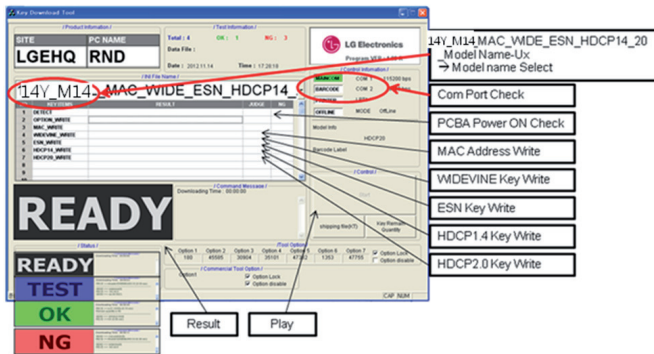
Key Download Tool

/ Product Information /
SITE | PC NAME
LGEHQ | RND

/ Test Information /
Total : 4 OK : 1 NG : 3
Data File :
Date : 2012.11.14 Time : 17:28:19

LG Electronics
Program VER : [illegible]

/ INI File Name /
14Y_M14_MAC_WIDE_ESN_HDCP14_

| | KEY ITEMS | RESULT | JUDGE | NG |
|---|---|---|---|---|
| 1 | DETECT | | | |
| 2 | OPTION_WRITE | | | |
| 3 | MAC_WRITE | | | |
| 4 | WIDEVINE_WRITE | | | |
| 5 | ESN_WRITE | | | |
| 6 | HDCP14_WRITE | | | |
| 7 | HDCP20_WRITE | | | |
| 8 | | | | |
| 9 | | | | |

/ Control Information /
MAIN COM | COM 1 | 115200 bps
BARCODE | COM 2
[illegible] | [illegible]
OFFLINE | MODE | OffLine
Model Info | HDCP20
Barcode Label

/ Command Message /
Downloading Time : 00:00:00

READY

/ Control /
Start
shipping file(F7)
Key Remain Quantity

/ Status /
READY
TEST
OK
NG

/ Tool Option /
| Option 1 | Option 2 | Option 3 | Option 4 | Option 5 | Option 6 | Option 7 |
|---|---|---|---|---|---|---|
| 180 | 45595 | 30804 | 35101 | 47602 | 1353 | 47755 |

Option Lock
Option disable

/ Commercial Tool Option /
Option1
Option Lock
Option disable

CAP NUM

14Y_M14_MAC_WIDE_ESN_HDCP14_20 _Model Name-Ux
→ Model name Select
Com Port Check
PCBA Power ON Check
MAC Address Write
WIDEVINE Key Write
ESN Key Write
HDCP1.4 Key Write
HDCP2.0 Key Write
Result
Play